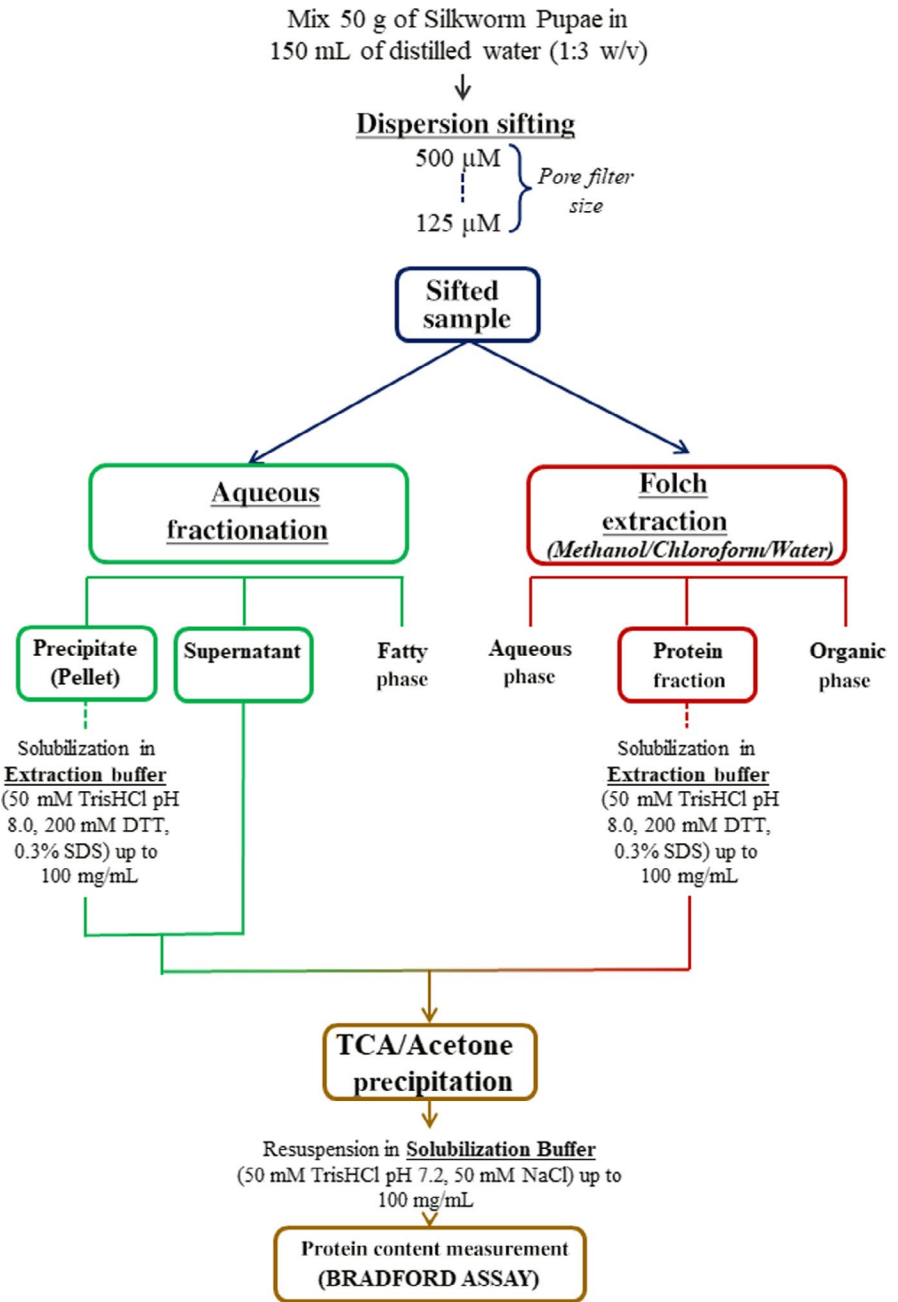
Mix 50 g of Silkworm Pupae in 150 mL of distilled water (1:3 w/v)

Dispersion sifting

500 μM

125 μM

Pore filter size

Sifted sample

Aqueous fractionation

Folch extraction
(Methanol/Chloroform/Water)

Precipitate (Pellet)

Supernatant

Fatty phase

Aqueous phase

Protein fraction

Organic phase

Solubilization in Extraction buffer (50 mM TrisHCl pH 8.0, 200 mM DTT, 0.3% SDS) up to 100 mg/mL

Solubilization in Extraction buffer (50 mM TrisHCl pH 8.0, 200 mM DTT, 0.3% SDS) up to 100 mg/mL

TCA/Acetone precipitation

Resuspension in Solubilization Buffer (50 mM TrisHCl pH 7.2, 50 mM NaCl) up to 100 mg/mL

Protein content measurement
(BRADFORD ASSAY)